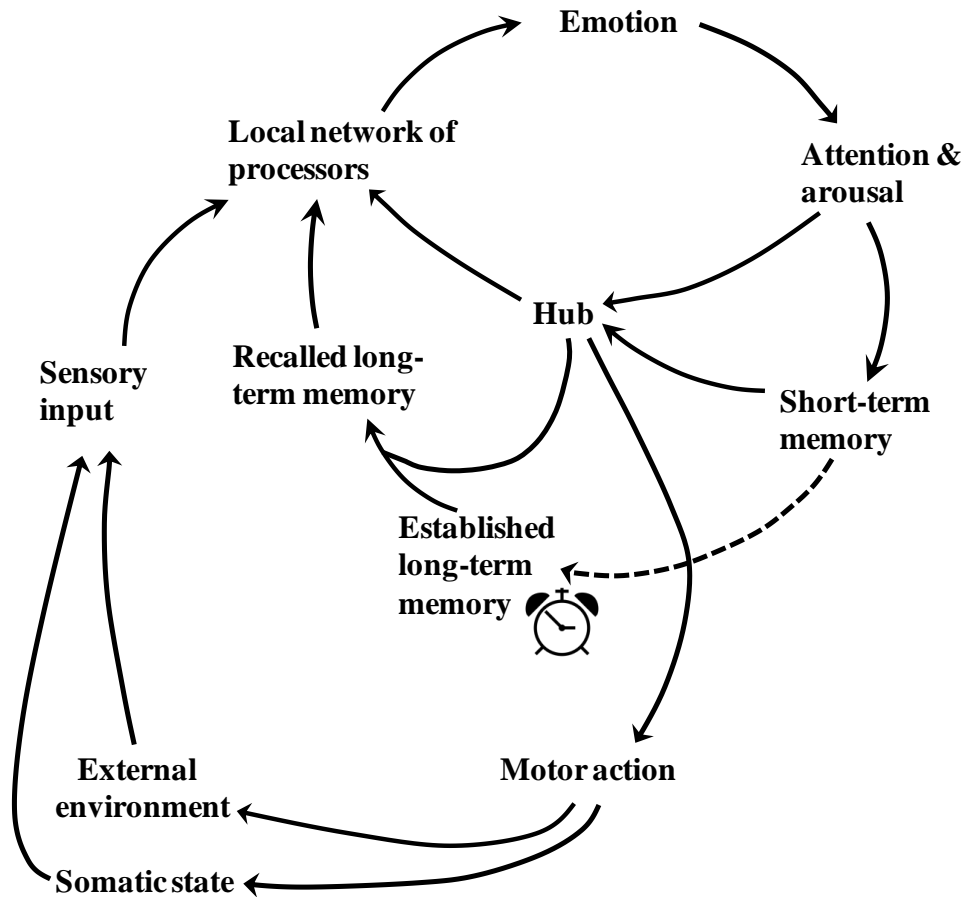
Emotion

Local network of processors

Attention & arousal

Hub

Sensory input

Recalled long-term memory

Short-term memory

Established long-term memory

External environment

Motor action

Somatic state